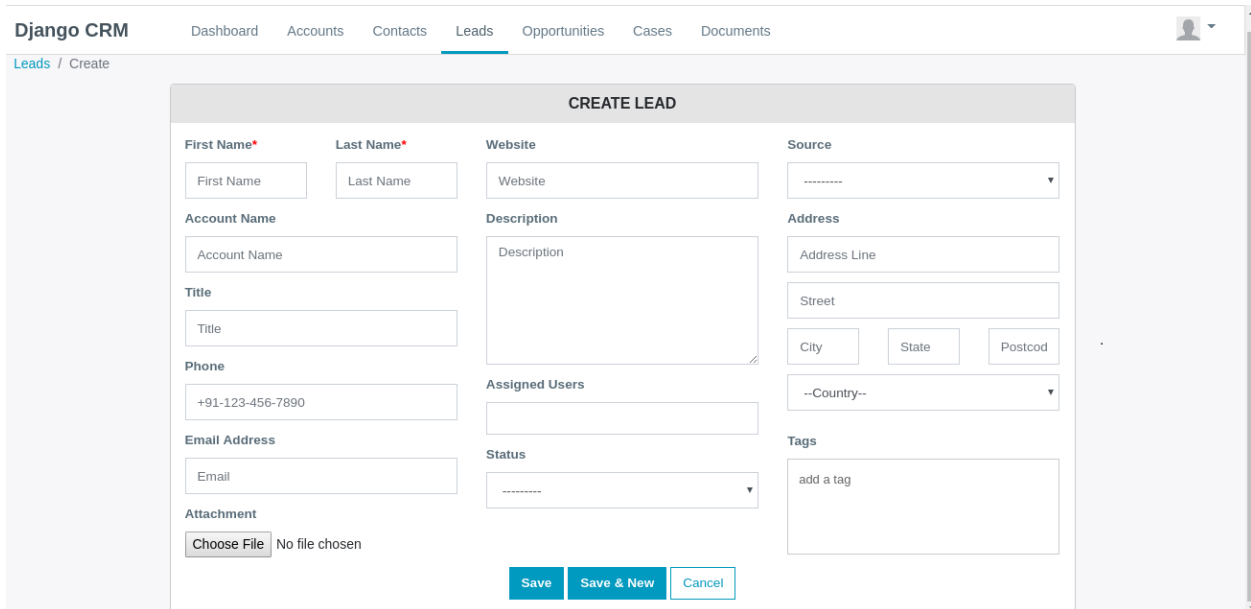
Django CRM Dashboard Accounts Contacts Leads Opportunities Cases Documents

Leads / Create

CREATE LEAD

First Name*
First Name

Last Name*
Last Name

Account Name
Account Name

Title
Title

Phone
+91-123-456-7890

Email Address
Email

Attachment
Choose File No file chosen

Website
Website

Description
Description

Assigned Users

Status
---------

Source
---------

Address
Address Line
Street
City
State
Postcod
--Country--

Tags
add a tag

Save Save & New Cancel